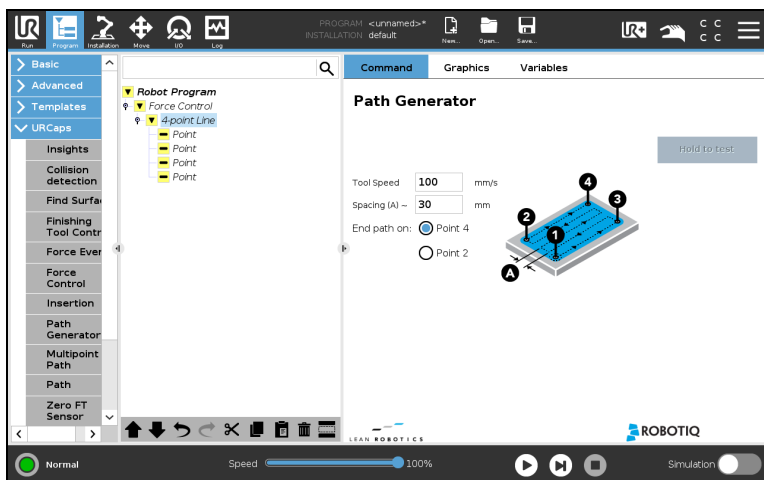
Run Program Installation Move I/O Log

PROGRAM <unnamed>*
INSTALLATION default

New... Open... Save...

C C
C C

Basic
Advanced
Templates
URCaps
Insights
Collision detection
Find Surfac
Finishing Tool Contr
Force Ever
Force Control
Insertion
Path Generator
Multipoint Path
Path
Zero FT Sensor

Robot Program
Force Control
4-point Line
Point
Point
Point
Point

Command Graphics Variables

Path Generator

Hold to test

Tool Speed 100 mm/s
Spacing (A) ~ 30 mm
End path on: Point 4
Point 2

4
3
2
1
A

LEAN ROBOTICS
ROBOTIQ

Normal
Speed 100%
Simulation